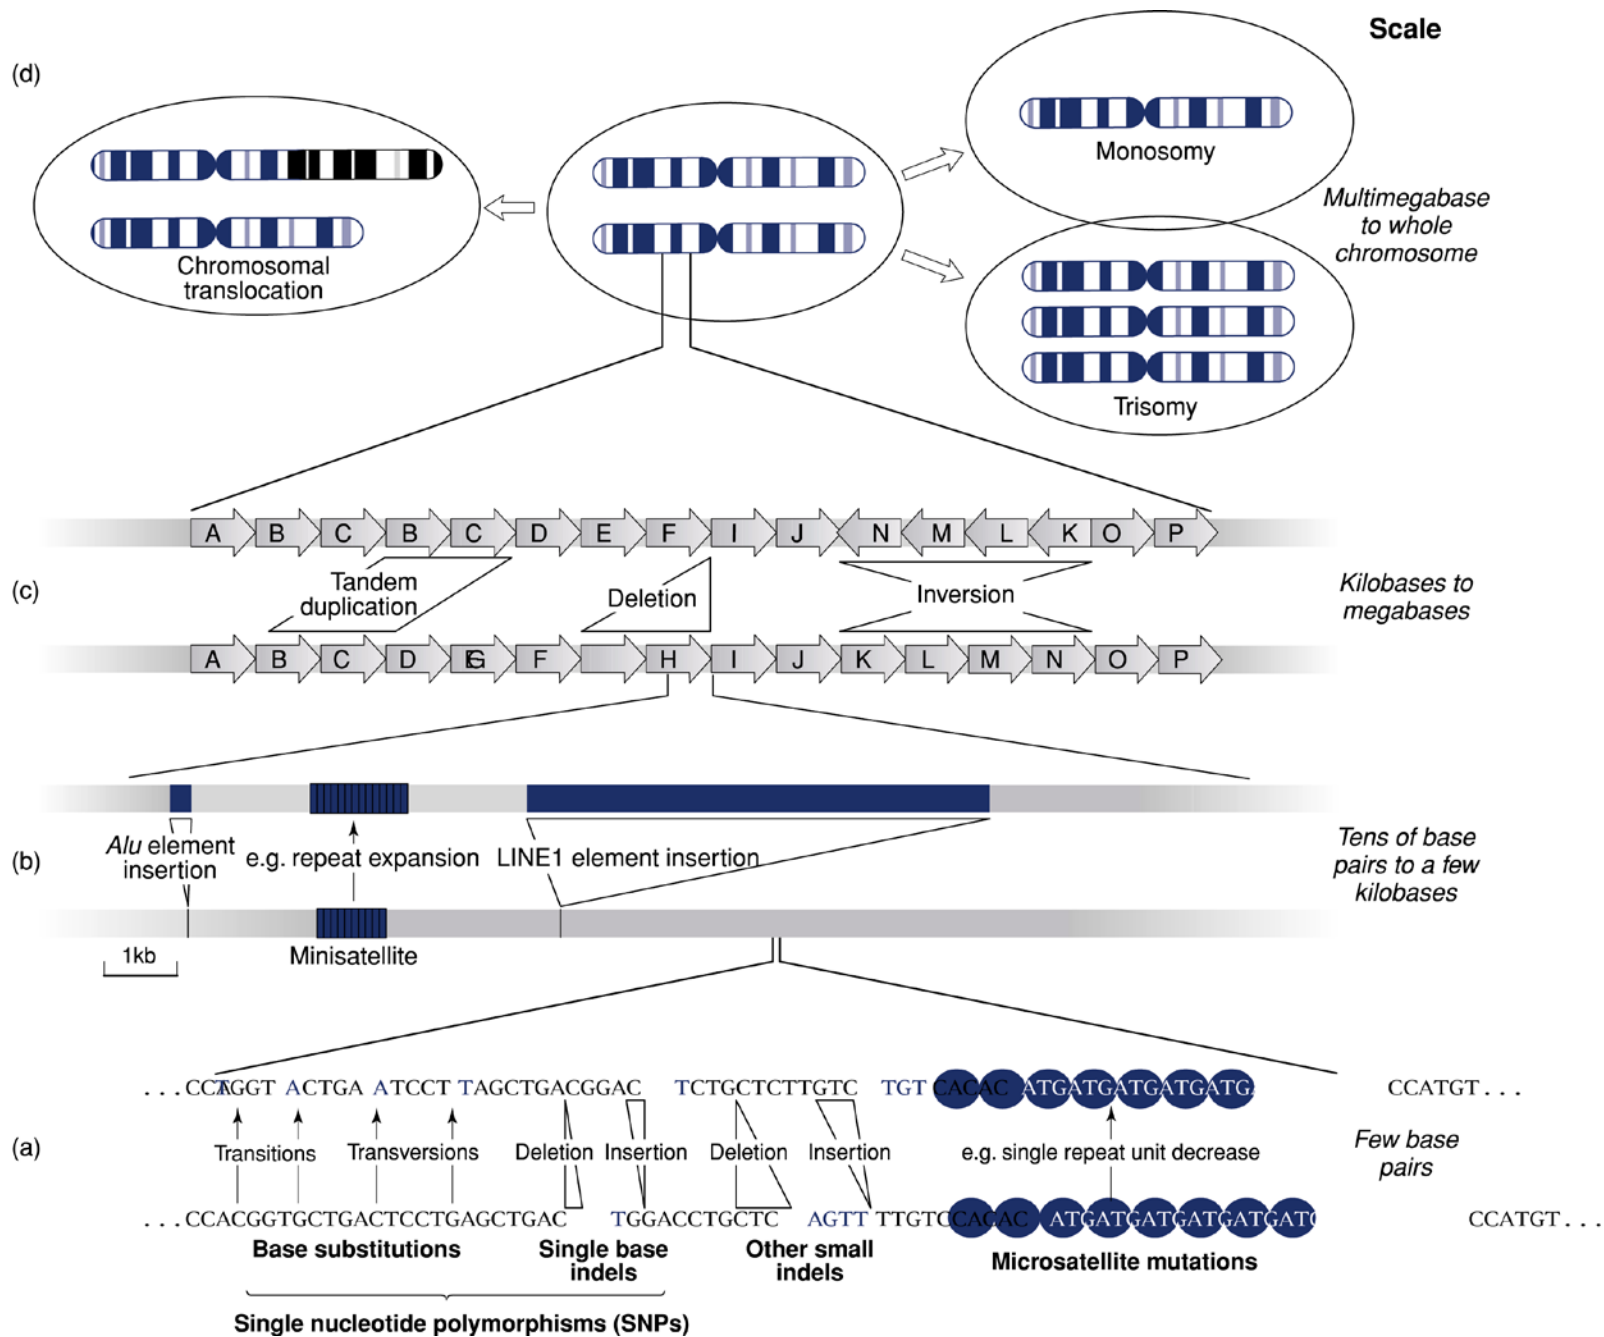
Scale

(d)

Monosomy

Chromosomal translocation

Multimegabase to whole chromosome

Trisomy

A B C B C D E F I J N M L K O P

(c)

Tandem duplication

Deletion

Inversion

Kilobases to megabases

A B C D G F H I J K L M N O P

Alu element insertion

e.g. repeat expansion

LINE1 element insertion

(b)

Tens of base pairs to a few kilobases

1kb

Minisatellite

. . . CCTGGT ACTGA ATCCT TAGCTGACGGAC TCTGCTCTTGTC TGT CACAC ATGATGATGATGATG CCATGT . . .

(a)

Transitions Transversions Deletion Insertion Deletion Insertion e.g. single repeat unit decrease

Few base pairs

. . . CCACGGTGCTGACTCCTGAGCTGAC TGGACCTGCTC AGTT TTGTCCACAC ATGATGATGATGATGATG CCATGT . . .

Base substitutions

Single base indels

Other small indels

Microsatellite mutations

Single nucleotide polymorphisms (SNPs)